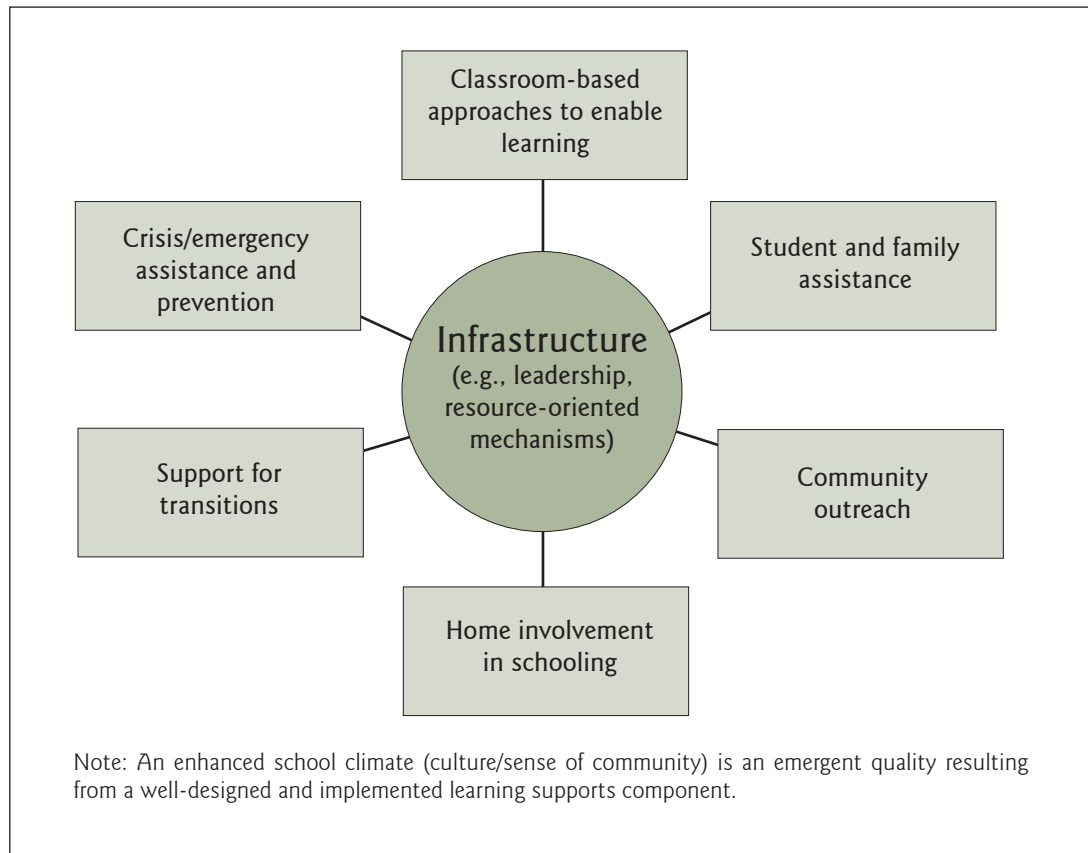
Classroom-based approaches to enable learning

Crisis/emergency assistance and prevention

Student and family assistance

Infrastructure
(e.g., leadership, resource-oriented mechanisms)

Support for transitions

Community outreach

Home involvement in schooling

Note: An enhanced school climate (culture/sense of community) is an emergent quality resulting from a well-designed and implemented learning supports component.